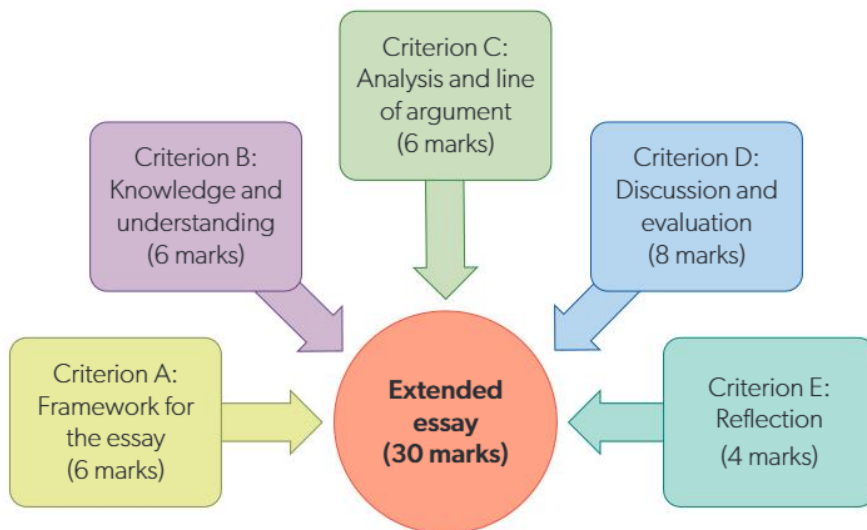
Criterion C: Analysis and line of argument (6 marks)

Criterion B: Knowledge and understanding (6 marks)

Criterion D: Discussion and evaluation (8 marks)

Criterion A: Framework for the essay (6 marks)

**Extended essay (30 marks)**

Criterion E: Reflection (4 marks)